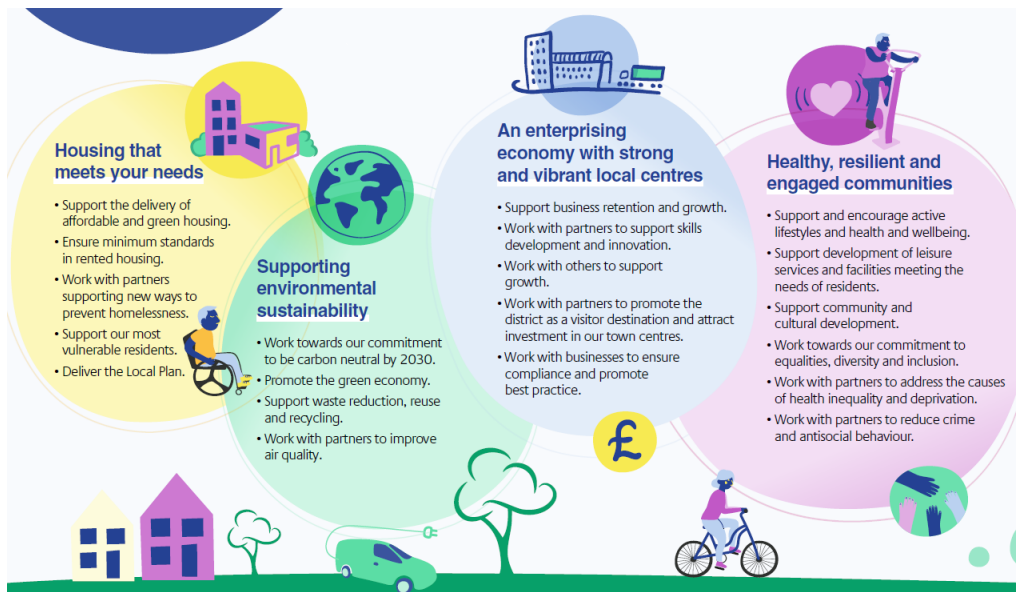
Housing that meets your needs

• Support the delivery of affordable and green housing.
• Ensure minimum standards in rented housing.
• Work with partners supporting new ways to prevent homelessness.
• Support our most vulnerable residents.
• Deliver the Local Plan.

Supporting environmental sustainability

• Work towards our commitment to be carbon neutral by 2030.
• Promote the green economy.
• Support waste reduction, reuse and recycling.
• Work with partners to improve air quality.

An enterprising economy with strong and vibrant local centres

• Support business retention and growth.
• Work with partners to support skills development and innovation.
• Work with others to support growth.
• Work with partners to promote the district as a visitor destination and attract investment in our town centres.
• Work with businesses to ensure compliance and promote best practice.

£

Healthy, resilient and engaged communities

• Support and encourage active lifestyles and health and wellbeing.
• Support development of leisure services and facilities meeting the needs of residents.
• Support community and cultural development.
• Work towards our commitment to equalities, diversity and inclusion.
• Work with partners to address the causes of health inequality and deprivation.
• Work with partners to reduce crime and antisocial behaviour.